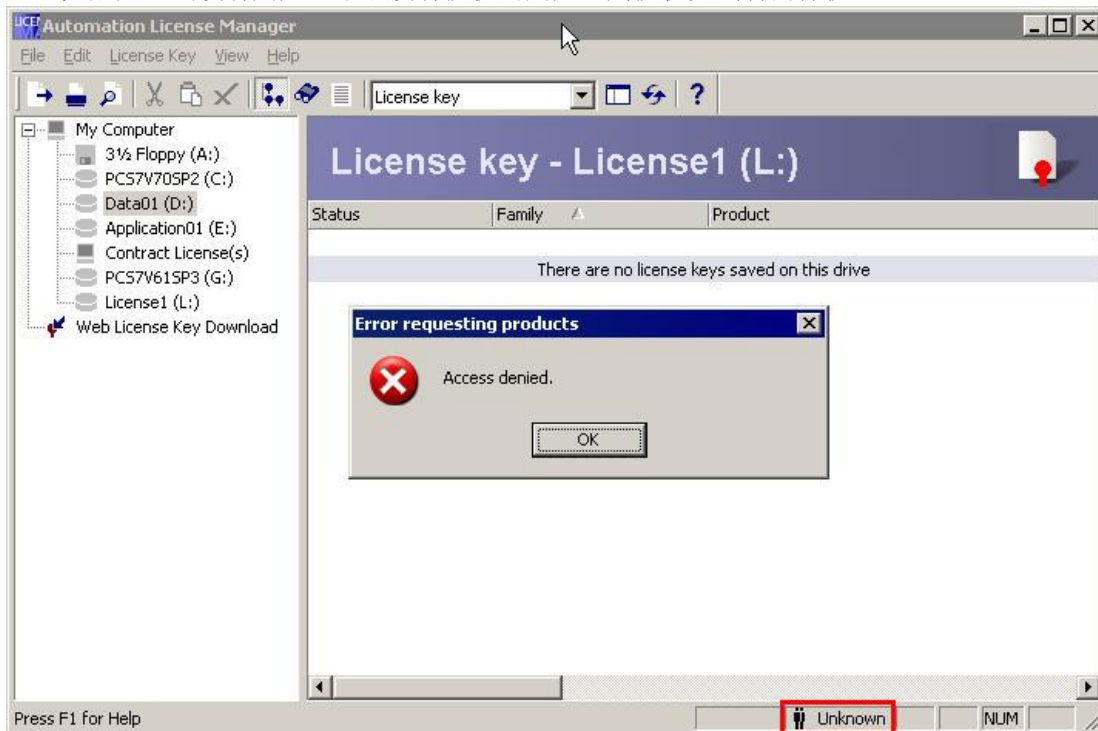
Automation License Manager

File Edit License Key View Help

License key

My Computer
3½ Floppy (A:)
PCS7V70SP2 (C:)
Data01 (D:)
Application01 (E:)
Contract License(s)
PCS7V61SP3 (G:)
License1 (L:)
Web License Key Download

License key - License1 (L:)

| Status | Family | Product |
|---|---|---|

There are no license keys saved on this drive

Error requesting products

Access denied.

OK

Press F1 for Help

Unknown

NUM